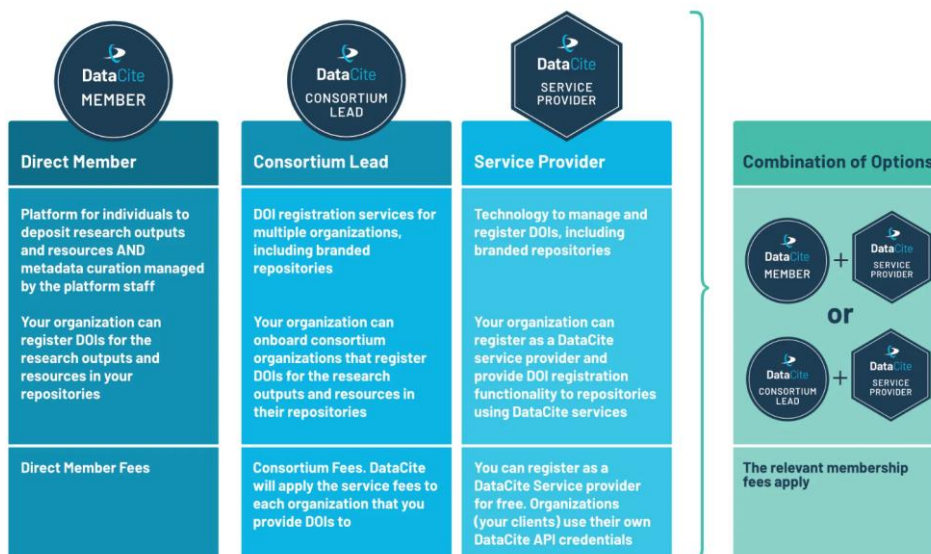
DataCite MEMBER

DataCite CONSORTIUM LEAD

DataCite SERVICE PROVIDER

Direct Member

Platform for individuals to deposit research outputs and resources AND metadata curation managed by the platform staff

Your organization can register DOIs for the research outputs and resources in your repositories

Direct Member Fees

Consortium Lead

DOI registration services for multiple organizations, including branded repositories

Your organization can onboard consortium organizations that register DOIs for the research outputs and resources in their repositories

Consortium Fees. DataCite will apply the service fees to each organization that you provide DOIs to

Service Provider

Technology to manage and register DOIs, including branded repositories

Your organization can register as a DataCite service provider and provide DOI registration functionality to repositories using DataCite services

You can register as a DataCite Service provider for free. Organizations (your clients) use their own DataCite API credentials

Combination of Options

DataCite MEMBER + DataCite SERVICE PROVIDER

or

DataCite CONSORTIUM LEAD + DataCite SERVICE PROVIDER

The relevant membership fees apply